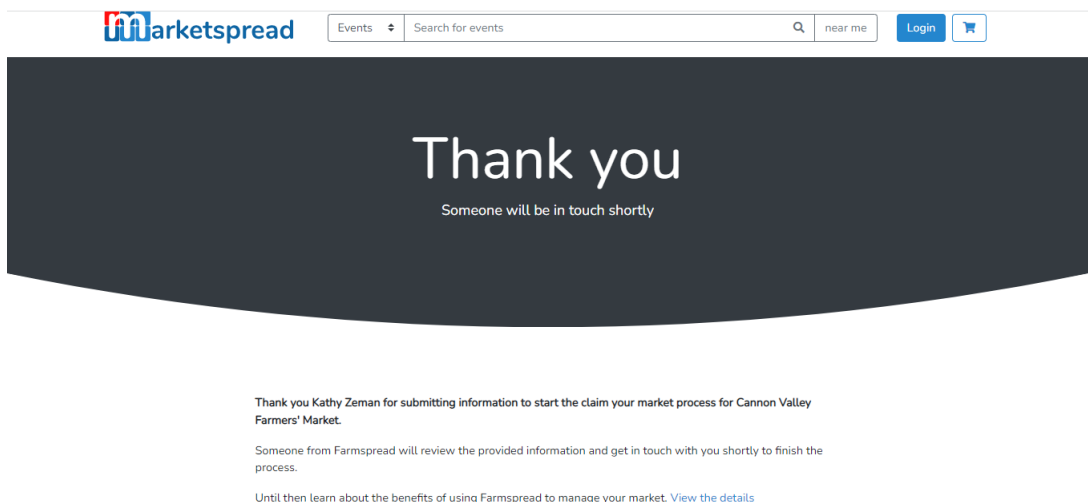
Marketspread

Events

Search for events

near me

Login

Thank you

Someone will be in touch shortly

Thank you Kathy Zeman for submitting information to start the claim your market process for Cannon Valley Farmers' Market.

Someone from Farmspread will review the provided information and get in touch with you shortly to finish the process.

Until then learn about the benefits of using Farmspread to manage your market. View the details